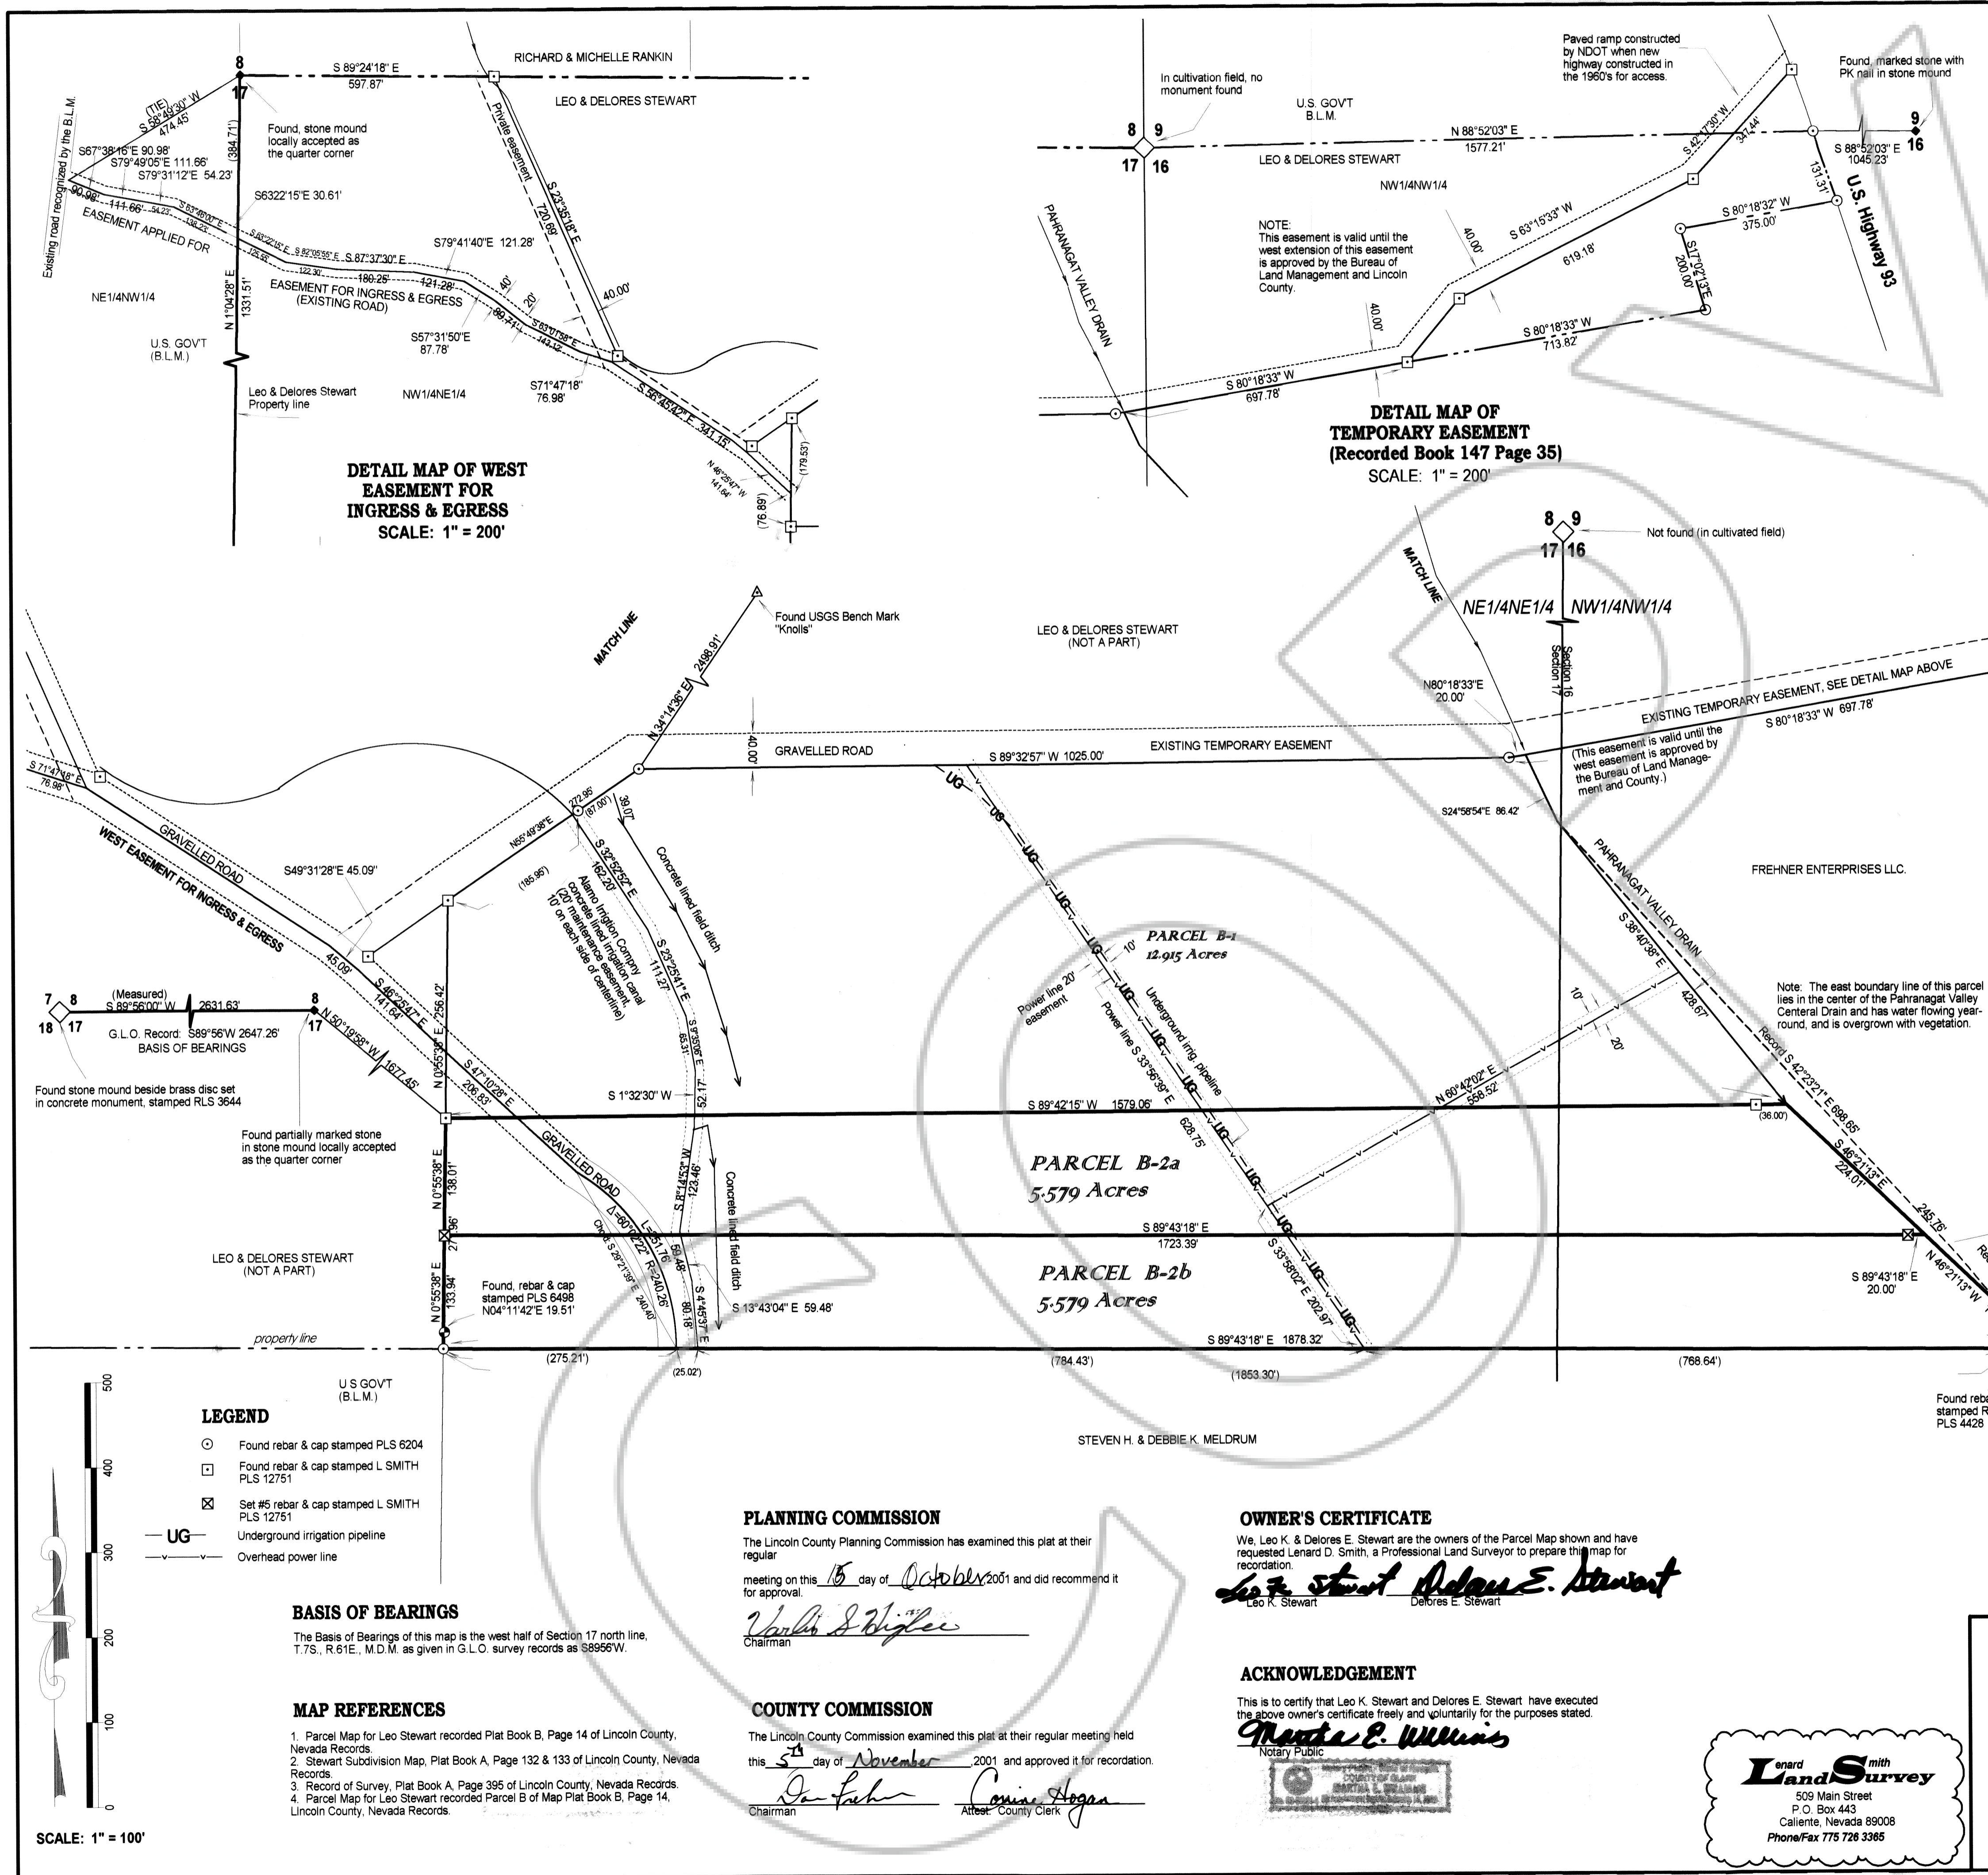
8
17
S 89°24'18" E
597.87'
RICHARD & MICHELLE RANKIN
LEO & DELORES STEWART
(TIE)
S 58°49'30" W
474.45'
Existing road recognized by the B.L.M.
S67°38'16"E 90.98'
S79°49'05"E 111.66'
S79°31'12"E 54.23'
Found, stone mound locally accepted as the quarter corner
(384.71')
S63°22'15"E 30.61'
90.98'
111.66'
54.23'
EASEMENT APPLIED FOR
S79°41'40"E 121.28'
S 87°37'30" E
180.25'
121.28'
EASEMENT FOR INGRESS & EGRESS (EXISTING ROAD)
40'
20'
40.00'
Private easement
S 23°35'18" E
720.69'
NE1/4NW1/4
N 1°04'28" E
1331.51'
S57°31'50"E
87.78'
U.S. GOV'T (B.L.M.)
Leo & Delores Stewart Property line
NW1/4NE1/4
S71°47'18"
76.98'
S 56°45'42" E 341.15'
(179.53')
(76.89')
DETAIL MAP OF WEST EASEMENT FOR INGRESS & EGRESS
SCALE: 1" = 200'

In cultivation field, no monument found
U.S. GOV'T B.L.M.
Paved ramp constructed by NDOT when new highway constructed in the 1960's for access.
Found, marked stone with PK nail in stone mound
8 9
17 16
N 88°52'03" E
1577.21'
LEO & DELORES STEWART
NW1/4NW1/4
S 42°17'30" W
347.44'
9
16
S 88°52'03" E
1045.23'
131.31'
U.S. Highway 93
PAHRANAGAT VALLEY DRAIN
NOTE:
This easement is valid until the west extension of this easement is approved by the Bureau of Land Management and Lincoln County.
40.00'
S 63°15'33" W
619.18'
S 80°18'32" W
375.00'
S17°02'13"E
200.00'
40.00'
S 80°18'33" W
713.82'
S 80°18'33" W
697.78'
DETAIL MAP OF TEMPORARY EASEMENT (Recorded Book 147 Page 35)
SCALE: 1" = 200'

8 9
17 16
Not found (in cultivated field)
MATCH LINE
NE1/4NE1/4 NW1/4NW1/4
Section 16
Section 17
Found USGS Bench Mark "Knolls"
LEO & DELORES STEWART (NOT A PART)
MATCH LINE
N 34°14'36" E 2498.91'
N80°18'33"E
20.00'
EXISTING TEMPORARY EASEMENT, SEE DETAIL MAP ABOVE
S 80°18'33" W 697.78'
40.00'
GRAVELLED ROAD
S 89°32'57" W 1025.00'
EXISTING TEMPORARY EASEMENT
(This easement is valid until the west easement is approved by the Bureau of Land Management and County.)
S 71°47'18" E
76.98'
GRAVELLED ROAD
WEST EASEMENT FOR INGRESS & EGRESS
N55°49'38"E
272.96'
(87.00')
38.07'
(185.96')
S 32°32'52" E
162.20'
Alamo Irrigation Company concrete lined irrigation canal (20' maintenance easement, 10' on each side of centerline)
Concrete lined field ditch
S 23°25'41" E
111.27'
S24°58'54"E 86.42'
PAHRANAGAT VALLEY DRAIN
FREHNER ENTERPRISES LLC.
S49°31'28"E 45.09'
45.09'
S 46°25'47" E
141.64'
N 0°55'38" E 256.42'
S 47°10'28" E
206.83'
PARCEL B-1
12.915 Acres
10'
Power line 20' easement
Power line S 33°56'39" E
628.75'
Underground irrig. pipeline
S 38°40'38" E
428.67'
10'
20'
Note: The east boundary line of this parcel lies in the center of the Pahranagat Valley Ceneral Drain and has water flowing year-round, and is overgrown with vegetation.
7 8
18 17
(Measured)
S 89°56'00" W 2631.63'
8
17
G.L.O. Record: S89°56'W 2647.26'
BASIS OF BEARINGS
N 50°19'58" W 1677.45'
Found stone mound beside brass disc set in concrete monument, stamped RLS 3644
Found partially marked stone in stone mound locally accepted as the quarter corner
S 1°32'30" W
52.17'
S 89°42'15" W 1579.06'
N 60°42'02" E
556.52'
Record S 42°23'21" E 698.65'
(36.00')
S 46°21'13" E
224.01'
PARCEL B-2a
5.579 Acres
N 0°55'38" E
138.01'
GRAVELLED ROAD
Δ=60°02'22" L=251.76' R=240.26'
Chd. S 29°21'35" E 240.40'
S 8°14'53" W
123.46'
Concrete lined field ditch
S 89°43'18" E
1723.39'
245.76'
N 46°21'13" W
S 33°58'02" E 202.97'
2.96'
N 0°55'38" E
133.94'
LEO & DELORES STEWART (NOT A PART)
Found, rebar & cap stamped PLS 6498 N04°11'42"E 19.51'
59.48'
80.18'
S 4°45'37" E
S 13°43'04" E 59.48'
PARCEL B-2b
5.579 Acres
S 89°43'18" E
20.00'
property line
S 89°43'18" E 1878.32'
(275.21')
(25.02')
(784.43')
(1853.30')
(768.64')
U S GOV'T (B.L.M.)
STEVEN H. & DEBBIE K. MELDRUM
Found reba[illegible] stamped R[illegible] PLS 4428

LEGEND
Found rebar & cap stamped PLS 6204
Found rebar & cap stamped L SMITH PLS 12751
Set #5 rebar & cap stamped L SMITH PLS 12751
UG Underground irrigation pipeline
Overhead power line
500
400
300
200
100
0
SCALE: 1" = 100'

BASIS OF BEARINGS
The Basis of Bearings of this map is the west half of Section 17 north line, T.7S., R.61E., M.D.M. as given in G.L.O. survey records as S89°56'W.

MAP REFERENCES
1. Parcel Map for Leo Stewart recorded Plat Book B, Page 14 of Lincoln County, Nevada Records.
2. Stewart Subdivision Map, Plat Book A, Page 132 & 133 of Lincoln County, Nevada Records.
3. Record of Survey, Plat Book A, Page 395 of Lincoln County, Nevada Records.
4. Parcel Map for Leo Stewart recorded Parcel B of Map Plat Book B, Page 14, Lincoln County, Nevada Records.

PLANNING COMMISSION
The Lincoln County Planning Commission has examined this plat at their regular meeting on this 15 day of October 2001 and did recommend it for approval.
Varlin S Higbee
Chairman

COUNTY COMMISSION
The Lincoln County Commission examined this plat at their regular meeting held this 5th day of November 2001 and approved it for recordation.
Dan Frehner
Chairman
Corine Hogan
Attest: County Clerk

OWNER'S CERTIFICATE
We, Leo K. & Delores E. Stewart are the owners of the Parcel Map shown and have requested Lenard D. Smith, a Professional Land Surveyor to prepare this map for recordation.
Leo K. Stewart Delores E. Stewart
Leo K. Stewart
Delores E. Stewart

ACKNOWLEDGEMENT
This is to certify that Leo K. Stewart and Delores E. Stewart have executed the above owner's certificate freely and voluntarily for the purposes stated.
Martha E. Williams
Notary Public
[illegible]

Lenard Smith Land Survey
509 Main Street
P.O. Box 443
Caliente, Nevada 89008
Phone/Fax 775 726 3365